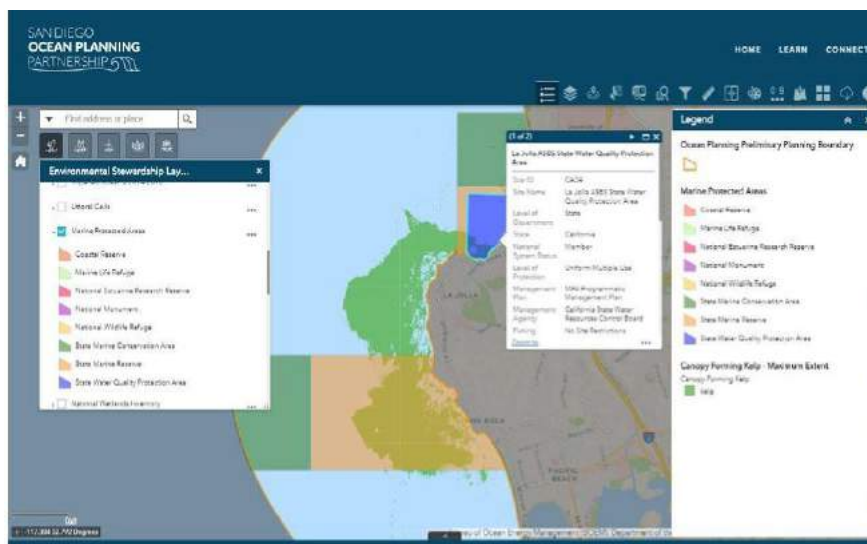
SAN DIEGO
OCEAN PLANNING
PARTNERSHIP

HOME LEARN CONNECT

Find address or place

Environmental Stewardship Lay...

Littoral Cells

Marine Protected Areas

Coastal Reserve

Marine Life Refuge

National Estuarine Research Reserve

National Monument

National Wildlife Refuge

State Marine Conservation Area

State Marine Reserve

State Water Quality Protection Area

National Wetlands Inventory

(1 of 2)

La Jolla ASBS State Water Quality Protection Area

| Site ID | CA34 |
|---|---|
| Site Name | La Jolla ASBS State Water Quality Protection Area |
| Level of Government | State |
| State | California |
| National System Status | Member |
| Level of Protection | Uniform Multiple Use |
| Management Plan | SWQ Programmatic Management Plan |
| Management Agency | California State Water Resources Control Board |
| Fishing | No Site Restrictions |

Zoom to

LA JOLLA

Legend

Ocean Planning Preliminary Planning Boundary

Marine Protected Areas

Coastal Reserve

Marine Life Refuge

National Estuarine Research Reserve

National Monument

National Wildlife Refuge

State Marine Conservation Area

State Marine Reserve

State Water Quality Protection Area

Canopy Forming Kelp - Maximum Extent

Canopy Forming Kelp

Kelp

-117.308 32.792 Degrees

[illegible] of Ocean Energy Management (BOEM) Department of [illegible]